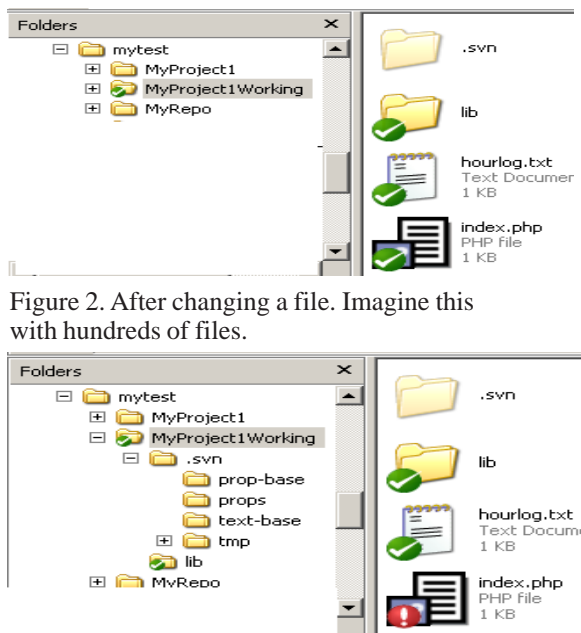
Folders ×
mytest
MyProject1
MyProject1Working
MyRepo

.svn
lib
hourlog.txt
Text Documer
1 KB
index.php
PHP file
1 KB

Figure 2. After changing a file. Imagine this with hundreds of files.

Folders ×
mytest
MyProject1
MyProject1Working
.svn
prop-base
props
text-base
tmp
lib
MyRepo

.svn
lib
hourlog.txt
Text Docume
1 KB
index.php
PHP file
1 KB